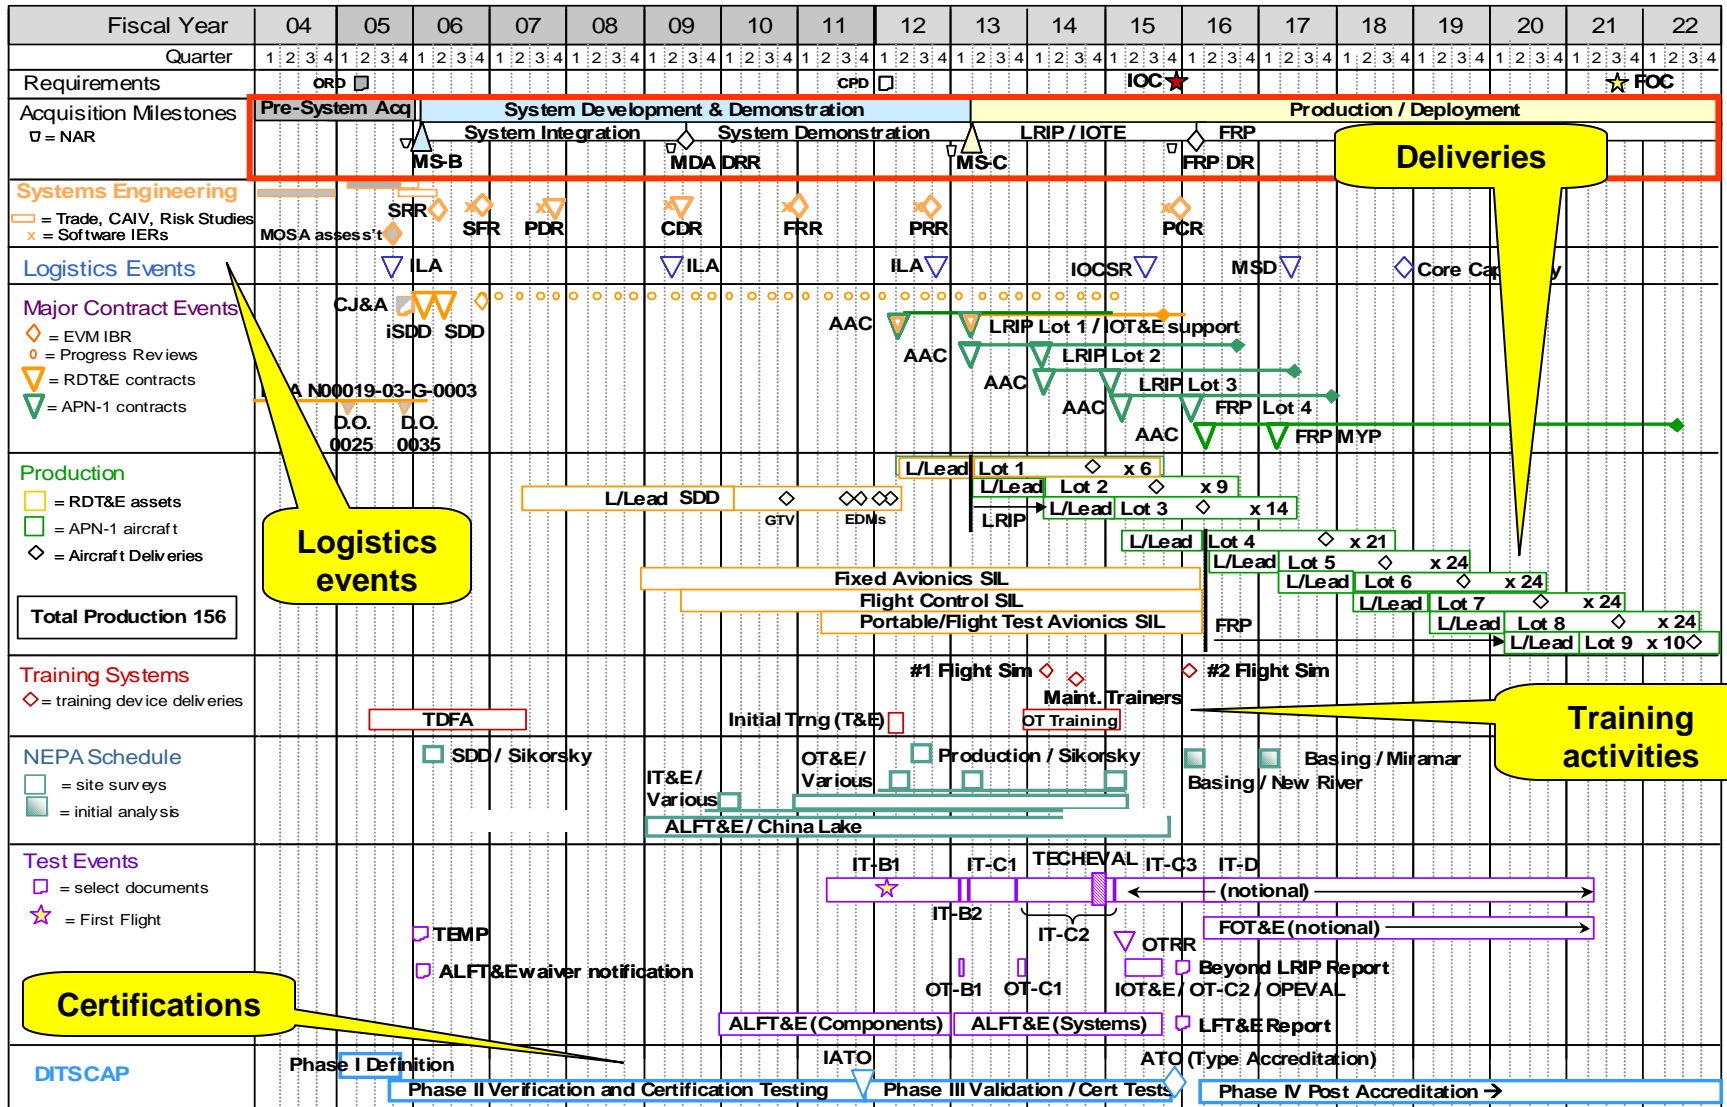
Fiscal Year 04 05 06 07 08 09 10 11 12 13 14 15 16 17 18 19 20 21 22

Quarter 1 2 3 4 1 2 3 4 1 2 3 4 1 2 3 4 1 2 3 4 1 2 3 4 1 2 3 4 1 2 3 4 1 2 3 4 1 2 3 4 1 2 3 4 1 2 3 4 1 2 3 4 1 2 3 4 1 2 3 4 1 2 3 4 1 2 3 4 1 2 3 4 1 2 3 4

Requirements ORD CPD IOC FOC

Acquisition Milestones
= NAR

Pre-System Acq System Development & Demonstration Production / Deployment
System Integration System Demonstration LRIP / IOTE FRP
MS-B MDA DRR MS-C FRP DR

Deliveries

Systems Engineering
= Trade, CAIV, Risk Studies
x = Software IERs
MOSA assess't SRR SFR PDR CDR FRR PRR PCR

Logistics Events ILA ILA ILA IOCSR MSD Core Cap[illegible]y

Major Contract Events
= EVM IBR
= Progress Reviews
= RDT&E contracts
= APN-1 contracts
CJ&A iSDD SDD
AAC LRIP Lot 1 / IOT&E support
AAC LRIP Lot 2
AAC LRIP Lot 3
AAC FRP Lot 4
AAC FRP MYP
A N00019-03-G-0003
D.O. 0025 D.O. 0035

Production
= RDT&E assets
= APN-1 aircraft
= Aircraft Deliveries
Total Production 156

Logistics events

L/Lead SDD GTV EDMs
L/Lead Lot 1 x 6
L/Lead Lot 2 x 9
LRIP L/Lead Lot 3 x 14
L/Lead Lot 4 x 21
L/Lead Lot 5 x 24
L/Lead Lot 6 x 24
L/Lead Lot 7 x 24
L/Lead Lot 8 x 24
L/Lead Lot 9 x 10
Fixed Avionics SIL
Flight Control SIL
Portable/Flight Test Avionics SIL
FRP

Training Systems
= training device deliveries
TDFA Initial Trng (T&E) #1 Flight Sim Maint. Trainers OT Training #2 Flight Sim

Training activities

NEPA Schedule
= site surveys
= initial analysis
SDD / Sikorsky IT&E / Various OT&E / Various Production / Sikorsky Basing / New River Basing / Miramar
ALFT&E / China Lake

Test Events
= select documents
= First Flight
IT-B1 IT-C1 TECHEVAL IT-C3 IT-D (notional)
IT-B2 IT-C2
TEMP OTRR FOT&E (notional)
ALFT&E waiver notification Beyond LRIP Report
OT-B1 OT-C1 IOT&E / OT-C2 / OPEVAL
ALFT&E (Components) ALFT&E (Systems) LFT&E Report

Certifications

DITSCAP
Phase I Definition IATO ATO (Type Accreditation)
Phase II Verification and Certification Testing Phase III Validation / Cert Tests Phase IV Post Accreditation